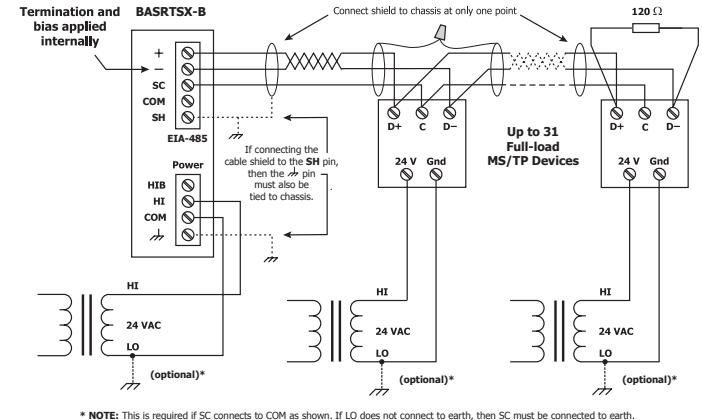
Termination and bias applied internally

BASRTSX-B

Connect shield to chassis at only one point

$120\ \Omega$

+
–
SC
COM
SH

EIA-485

If connecting the cable shield to the SH pin, then the ⏚ pin must also be tied to chassis.

Power

HIB
HI
COM
⏚

D+ C D–

24 V Gnd

Up to 31 Full-load MS/TP Devices

D+ C D–

24 V Gnd

HI
24 VAC
LO
(optional)*

HI
24 VAC
LO
(optional)*

HI
24 VAC
LO
(optional)*

* NOTE: This is required if SC connects to COM as shown. If LO does not connect to earth, then SC must be connected to earth.